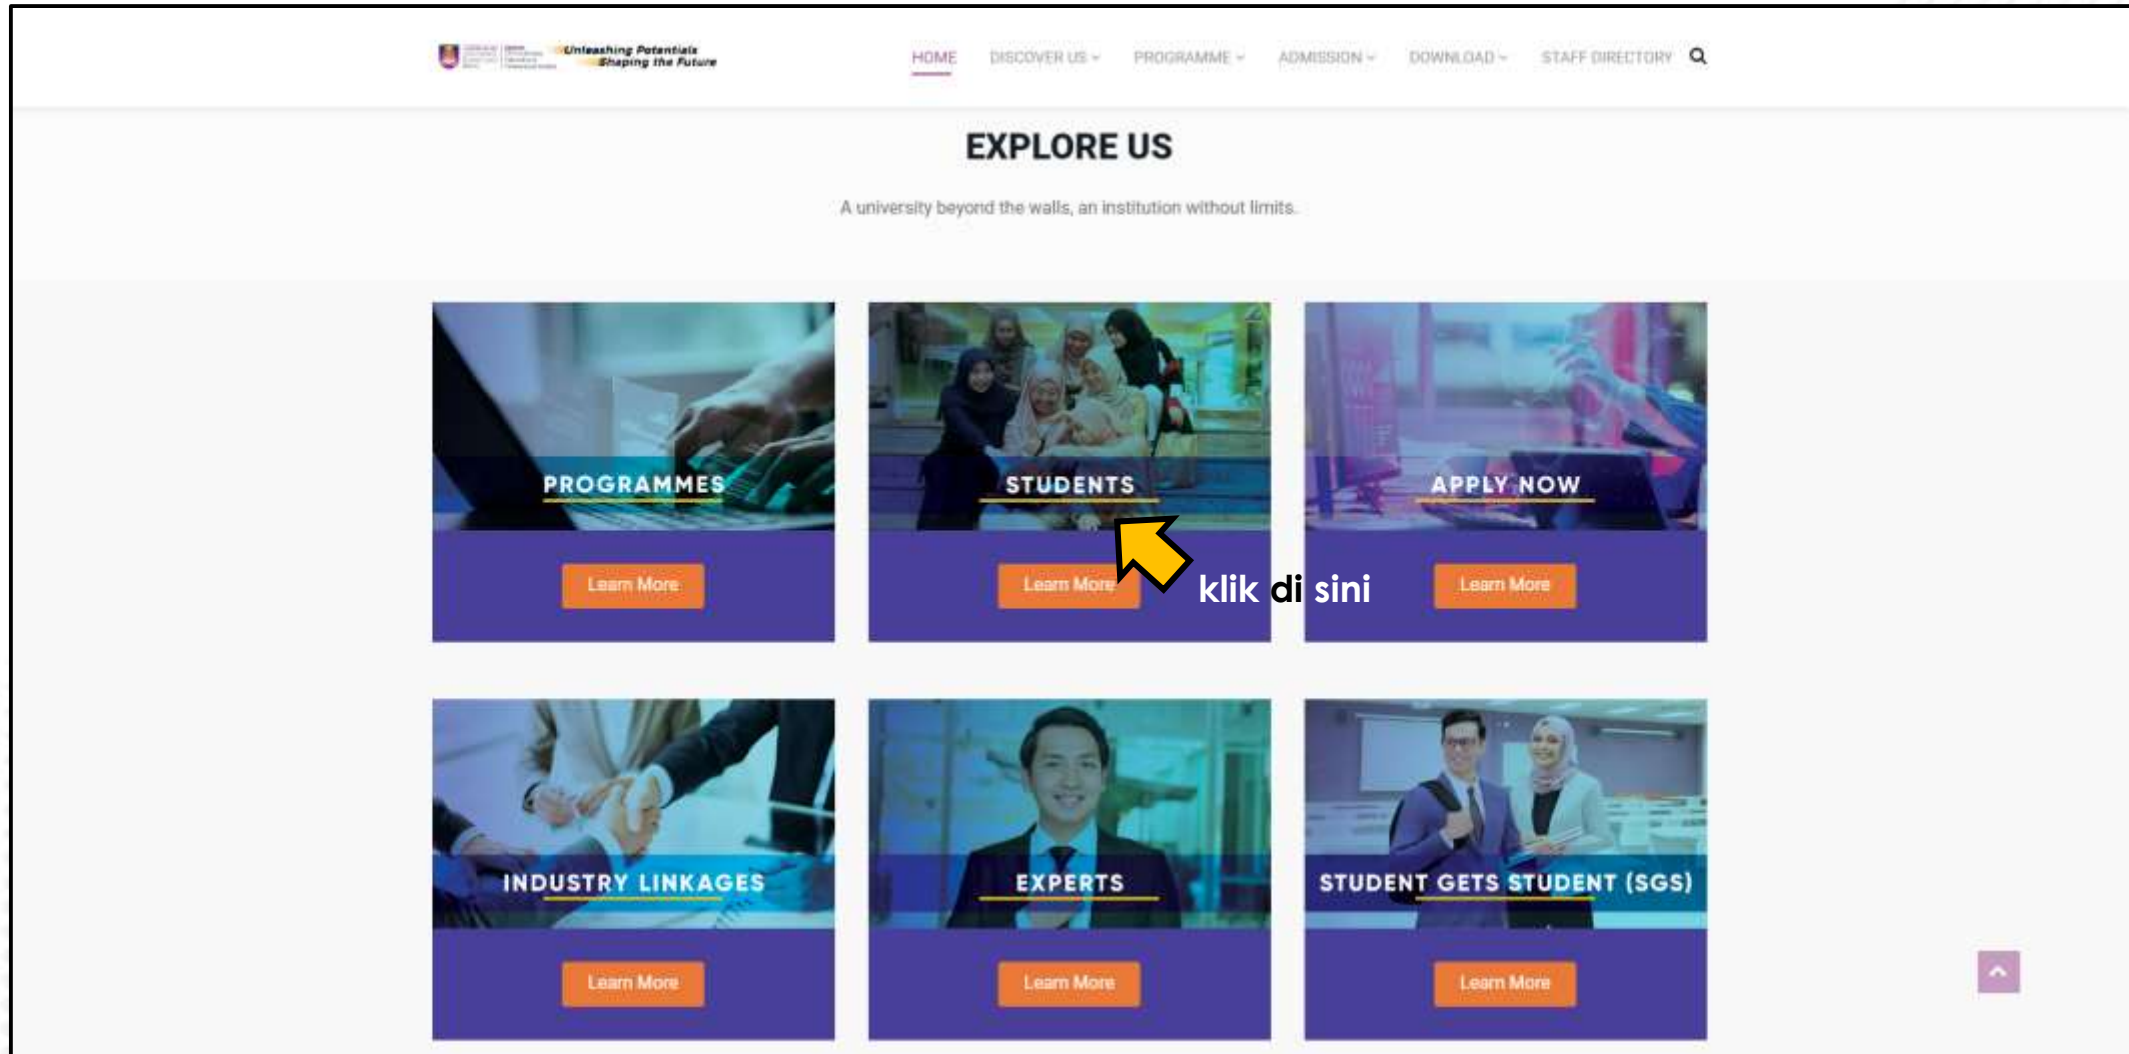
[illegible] Unleashing Potentials Shaping the Future

HOME DISCOVER US PROGRAMME ADMISSION DOWNLOAD STAFF DIRECTORY

EXPLORE US

A university beyond the walls, an institution without limits.

PROGRAMMES
Learn More

STUDENTS
Learn More

klik di sini

APPLY NOW
Learn More

INDUSTRY LINKAGES
Learn More

EXPERTS
Learn More

STUDENT GETS STUDENT (SGS)
Learn More